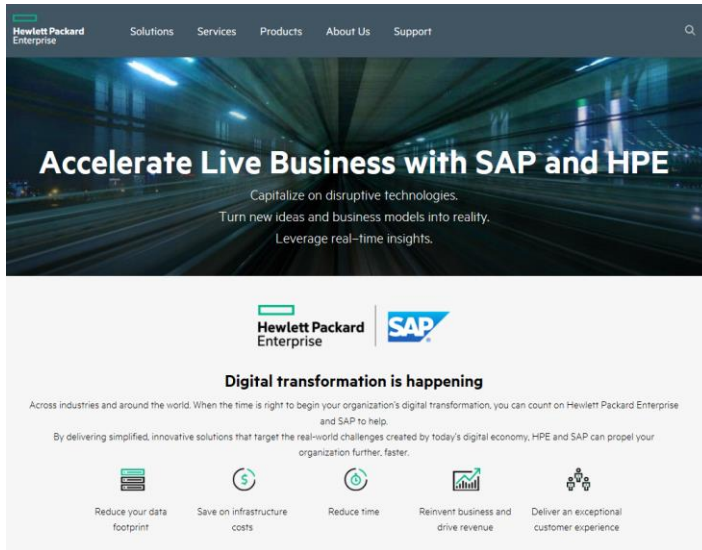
Hewlett Packard Enterprise

Solutions Services Products About Us Support

Accelerate Live Business with SAP and HPE

Capitalize on disruptive technologies.
Turn new ideas and business models into reality.
Leverage real-time insights.

Hewlett Packard Enterprise

SAP

Digital transformation is happening

Across industries and around the world. When the time is right to begin your organization's digital transformation, you can count on Hewlett Packard Enterprise and SAP to help.
By delivering simplified, innovative solutions that target the real-world challenges created by today's digital economy, HPE and SAP can propel your organization further, faster.

Reduce your data footprint

Save on infrastructure costs

Reduce time

Reinvent business and drive revenue

Deliver an exceptional customer experience